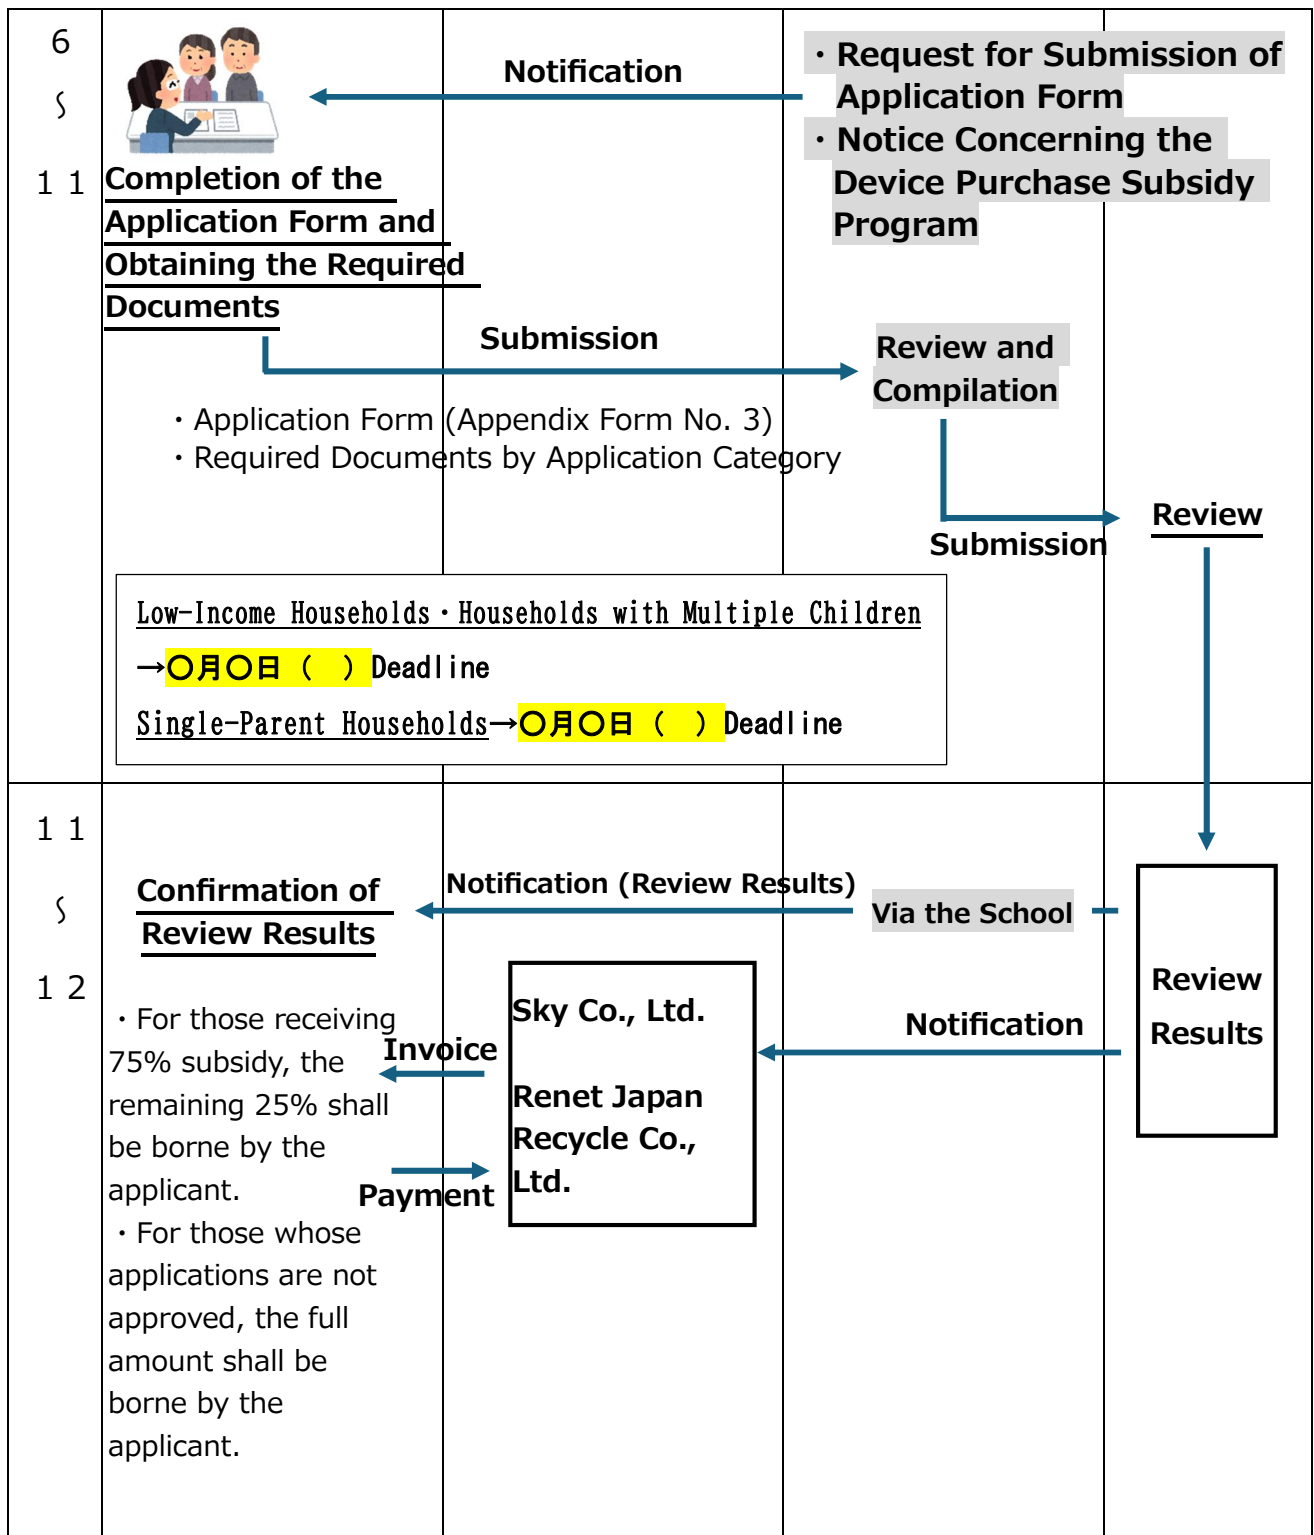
6
〜
1 1

Completion of the Application Form and Obtaining the Required Documents

Notification

・Request for Submission of Application Form
・Notice Concerning the Device Purchase Subsidy Program

Submission

Review and Compilation

・Application Form (Appendix Form No. 3)
・Required Documents by Application Category

Submission

Review

Low-Income Households・Households with Multiple Children
→○月○日（ ）Deadline
Single-Parent Households→○月○日（ ）Deadline

1 1
〜
1 2

Confirmation of Review Results

Notification (Review Results)

Via the School

Review Results

Notification

Sky Co., Ltd.

Renet Japan Recycle Co., Ltd.

Invoice

Payment

・For those receiving 75% subsidy, the remaining 25% shall be borne by the applicant.
・For those whose applications are not approved, the full amount shall be borne by the applicant.